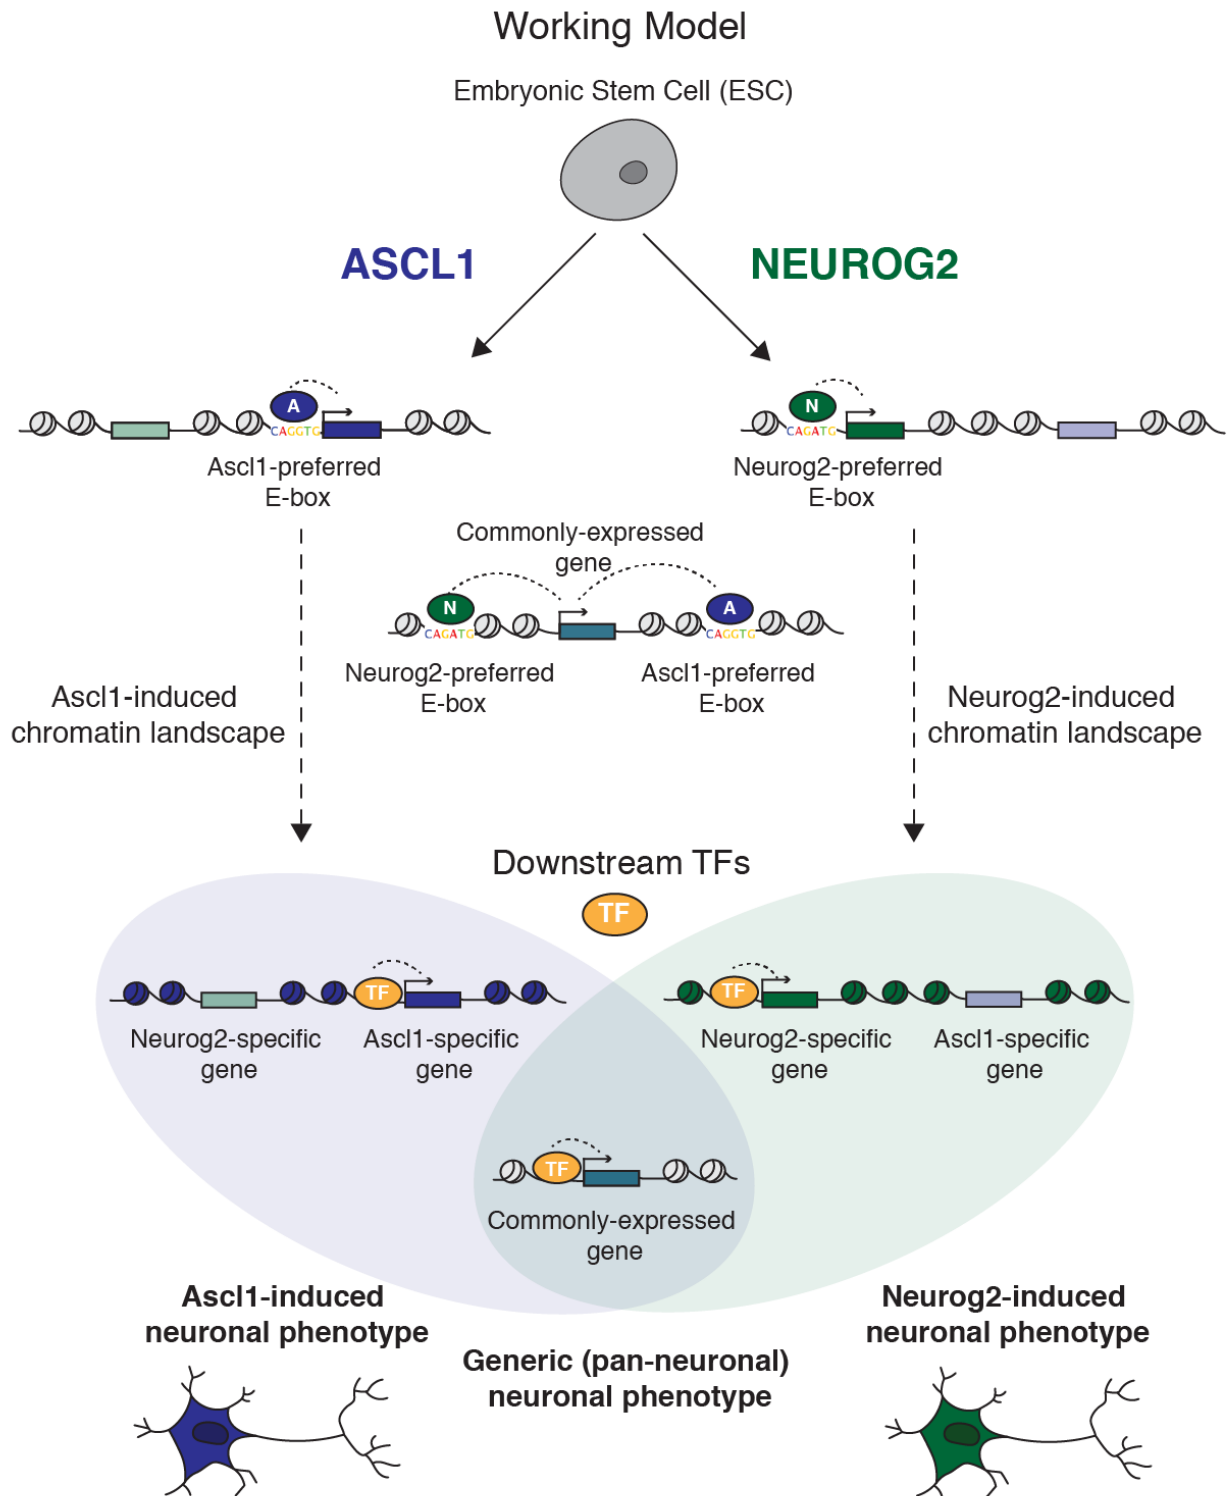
Working Model

Embryonic Stem Cell (ESC)

ASCL1

NEUROG2

A
CAGGTG
Ascl1-preferred E-box

N
CAGATG
Neurog2-preferred E-box

Commonly-expressed gene

N
CAGATG
A
CAGGTG
Neurog2-preferred E-box
Ascl1-preferred E-box

Ascl1-induced chromatin landscape

Neurog2-induced chromatin landscape

Downstream TFs

TF

TF
Neurog2-specific gene
Ascl1-specific gene

TF
Neurog2-specific gene
Ascl1-specific gene

TF
Commonly-expressed gene

Ascl1-induced neuronal phenotype

Generic (pan-neuronal) neuronal phenotype

Neurog2-induced neuronal phenotype